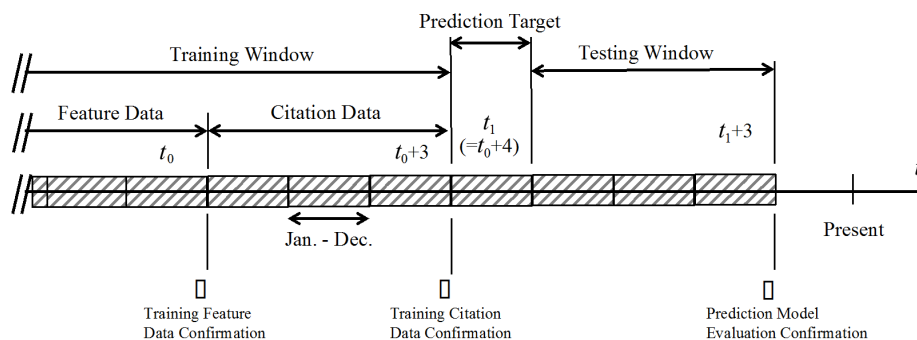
Prediction Target

Training Window

Testing Window

Feature Data

Citation Data

$t_1$
$(=t_0+4)$

$t_0$

$t_0+3$

$t_1+3$

$t$

Jan. - Dec.

Present

Training Feature Data Confirmation

Training Citation Data Confirmation

Prediction Model Evaluation Confirmation